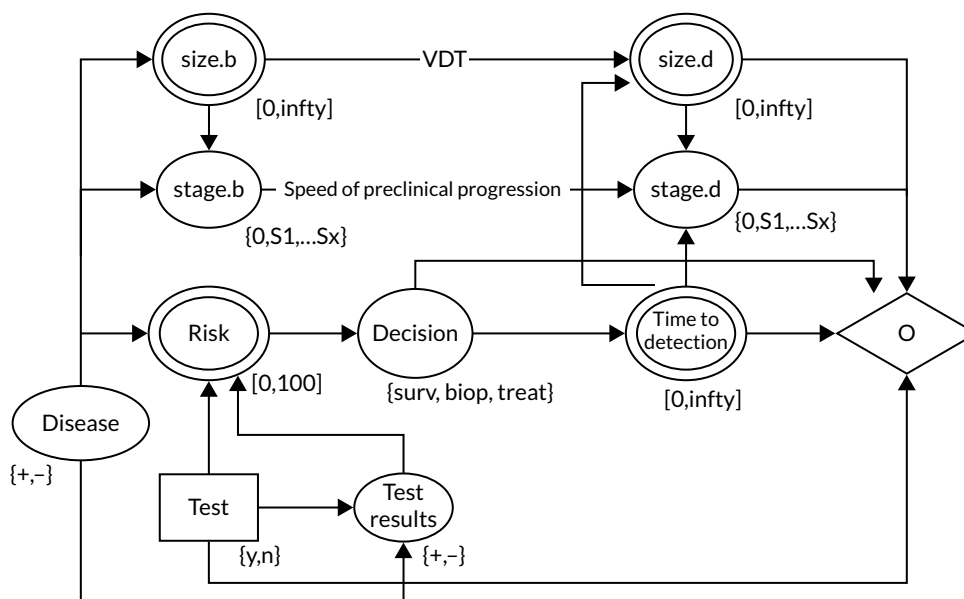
size.b

VDT

size.d

[0,infty]

[0,infty]

stage.b

Speed of preclinical progression

stage.d

{0,S1,...Sx}

{0,S1,...Sx}

Risk

Decision

Time to detection

O

[0,100]

{surv, biop, treat}

[0,infty]

Disease

{+,–}

Test

Test results

{y,n}

{+,–}